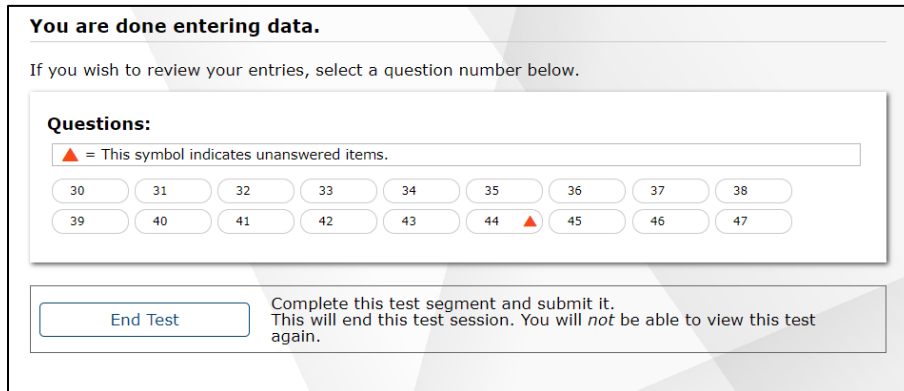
You are done entering data.

If you wish to review your entries, select a question number below.

Questions:

▲ = This symbol indicates unanswered items.

30 31 32 33 34 35 36 37 38
39 40 41 42 43 44 ▲ 45 46 47

End Test

Complete this test segment and submit it. This will end this test session. You will *not* be able to view this test again.